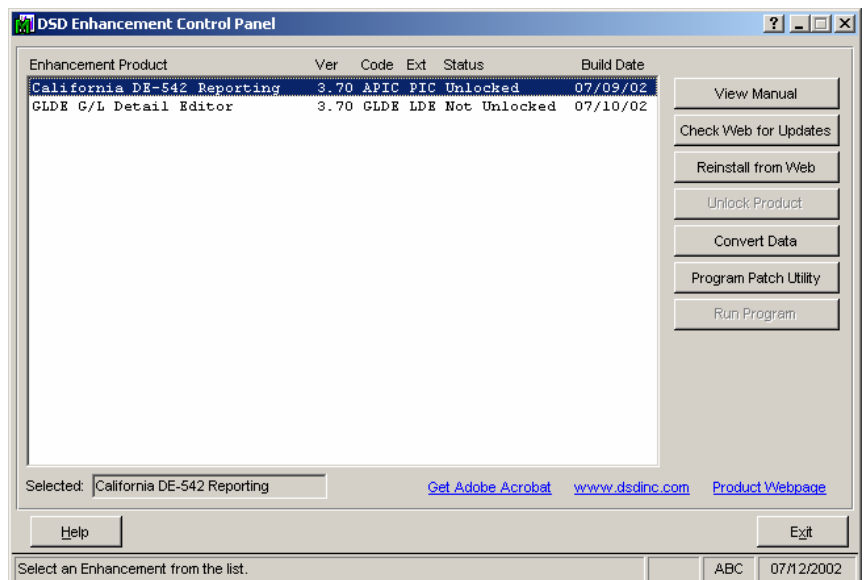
DSD Enhancement Control Panel

? _ □ X

| Enhancement Product | Ver | Code | Ext | Status | Build Date |
|---|---|---|---|---|---|
| California DE-542 Reporting | 3.70 | APIC | PIC | Unlocked | 07/09/02 |
| GLDE G/L Detail Editor | 3.70 | GLDE | LDE | Not Unlocked | 07/10/02 |

View Manual

Check Web for Updates

Reinstall from Web

Unlock Product

Convert Data

Program Patch Utility

Run Program

Selected: California DE-542 Reporting

Get Adobe Acrobat

www.dsdinc.com

Product Webpage

Help

Exit

Select an Enhancement from the list.

ABC

07/12/2002